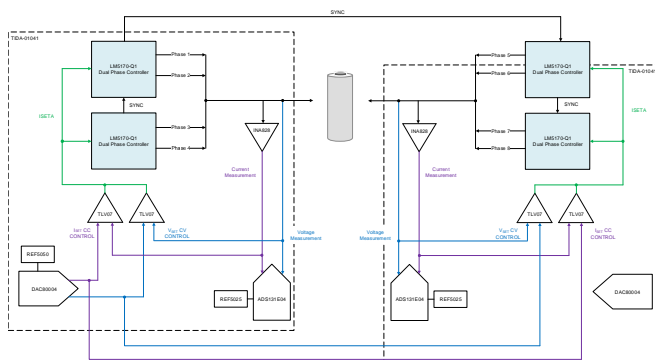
SYNC

TIDA-01041

LM5170-Q1
Dual Phase Controller

Phase 1
Phase 2

SYNC

LM5170-Q1
Dual Phase Controller

Phase 3
Phase 4

ISETA

INA828

Current Measurement

TLV07

TLV07

$I_{SET}$ CC CONTROL

$V_{SET}$ CV CONTROL

Voltage Measurement

REF5050

DAC80004

REF5025

ADS131E04

TIDA-01041

LM5170-Q1
Dual Phase Controller

Phase 5
Phase 6

SYNC

LM5170-Q1
Dual Phase Controller

Phase 7
Phase 8

ISETA

INA828

Current Measurement

Voltage Measurement

$V_{SET}$ CV CONTROL

TLV07

TLV07

$I_{SET}$ CC CONTROL

ADS131E04

REF5025

DAC80004